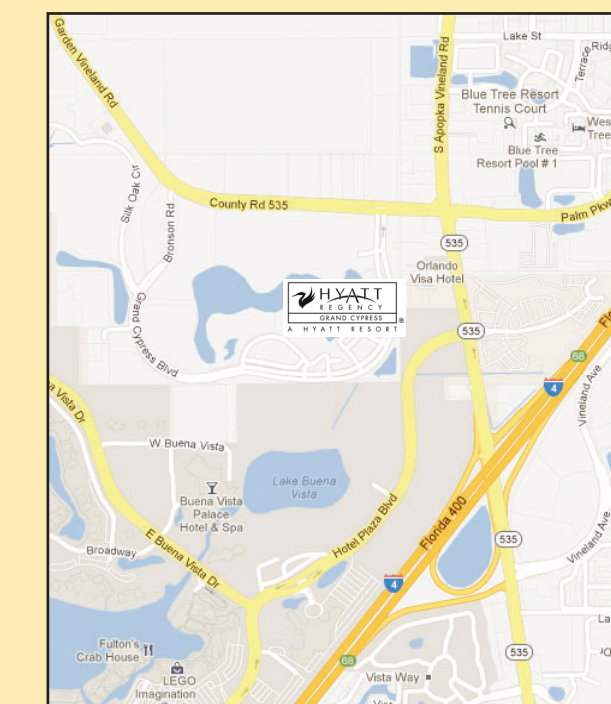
Garden Vineland Rd
Lake St
Ridg
S Apopka Vineland Rd
Terrace
Blue Tree Resort Tennis Court
Wes Tree
Blue Tree Resort Pool # 1
Silk Oak Cir
Bronson Rd
County Rd 535
Palm Pkw
535
Orlando Visa Hotel
HYATT REGENCY GRAND CYPRESS A HYATT RESORT
Grand Cypress Blvd
535
68
Fl
4
Vineland Ave
a Vista Dr
W Buena Vista
Lake Buena Vista
Buena Vista Palace Hotel & Spa
Hotel Plaza Blvd
Florida 400
Vineland Ave
535
Broadway
E Buena Vista Dr
4
La
Fulton's Crab House
68
535
LEGO Imagination
Vista Way